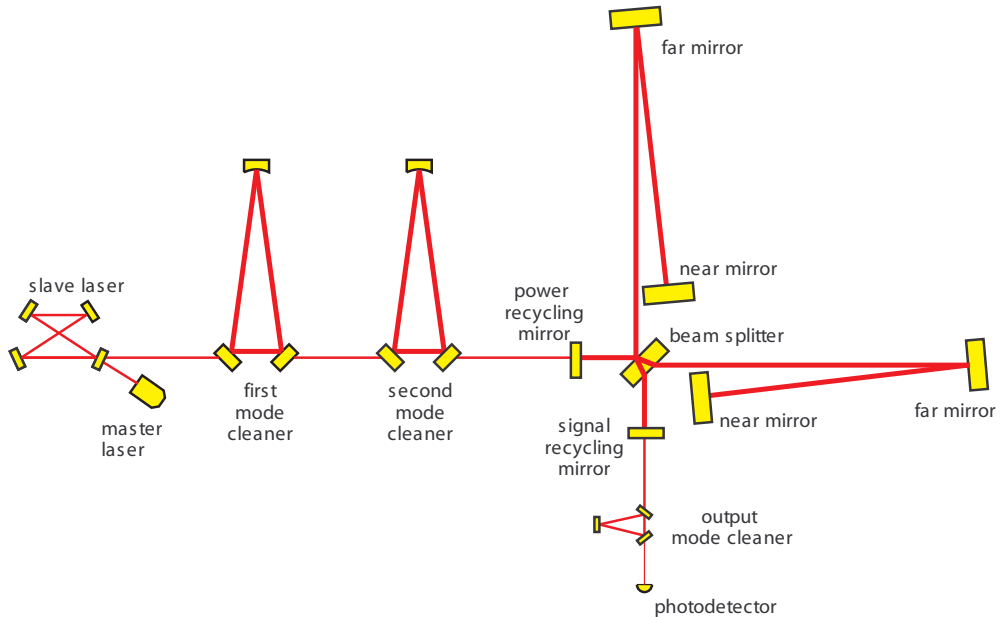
far mirror

near mirror

slave laser

power recycling mirror

beam splitter

master laser

first mode cleaner

second mode cleaner

near mirror

far mirror

signal recycling mirror

output mode cleaner

photodetector